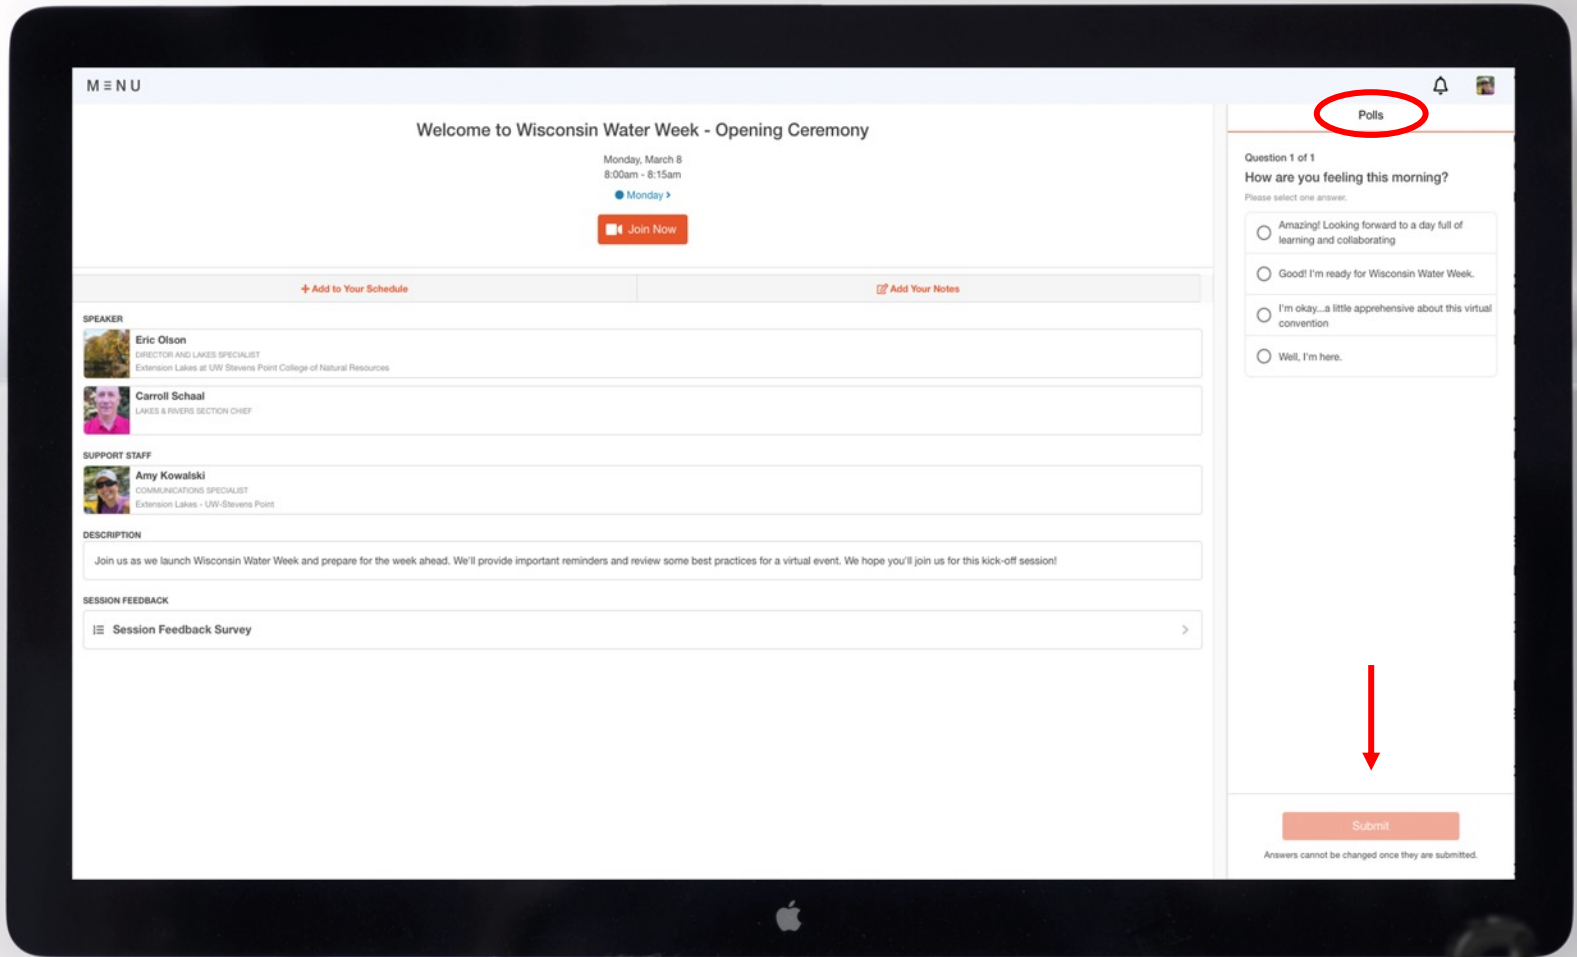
M ≡ N U

Welcome to Wisconsin Water Week - Opening Ceremony

Monday, March 8
8:00am - 8:15am
Monday >

Join Now

+ Add to Your Schedule

Add Your Notes

SPEAKER

Eric Olson
DIRECTOR AND LAKES SPECIALIST
Extension Lakes at UW Stevens Point College of Natural Resources

Carroll Schaal
LAKES & RIVERS SECTION CHIEF

SUPPORT STAFF

Amy Kowalski
COMMUNICATIONS SPECIALIST
Extension Lakes - UW-Stevens Point

DESCRIPTION

Join us as we launch Wisconsin Water Week and prepare for the week ahead. We'll provide important reminders and review some best practices for a virtual event. We hope you'll join us for this kick-off session!

SESSION FEEDBACK

Session Feedback Survey

Polls

Question 1 of 1
How are you feeling this morning?
Please select one answer.

Amazing! Looking forward to a day full of learning and collaborating

Good! I'm ready for Wisconsin Water Week.

I'm okay...a little apprehensive about this virtual convention

Well, I'm here.

Submit

Answers cannot be changed once they are submitted.